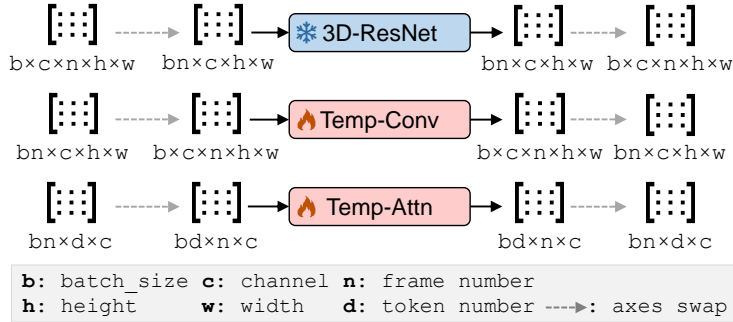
b×c×n×h×w bn×c×h×w 3D-ResNet bn×c×h×w b×c×n×h×w

bn×c×h×w b×c×n×h×w Temp-Conv b×c×n×h×w bn×c×h×w

bn×d×c bd×n×c Temp-Attn bd×n×c bn×d×c

**b**: batch_size **c**: channel **n**: frame number
**h**: height **w**: width **d**: token number ---▸: axes swap